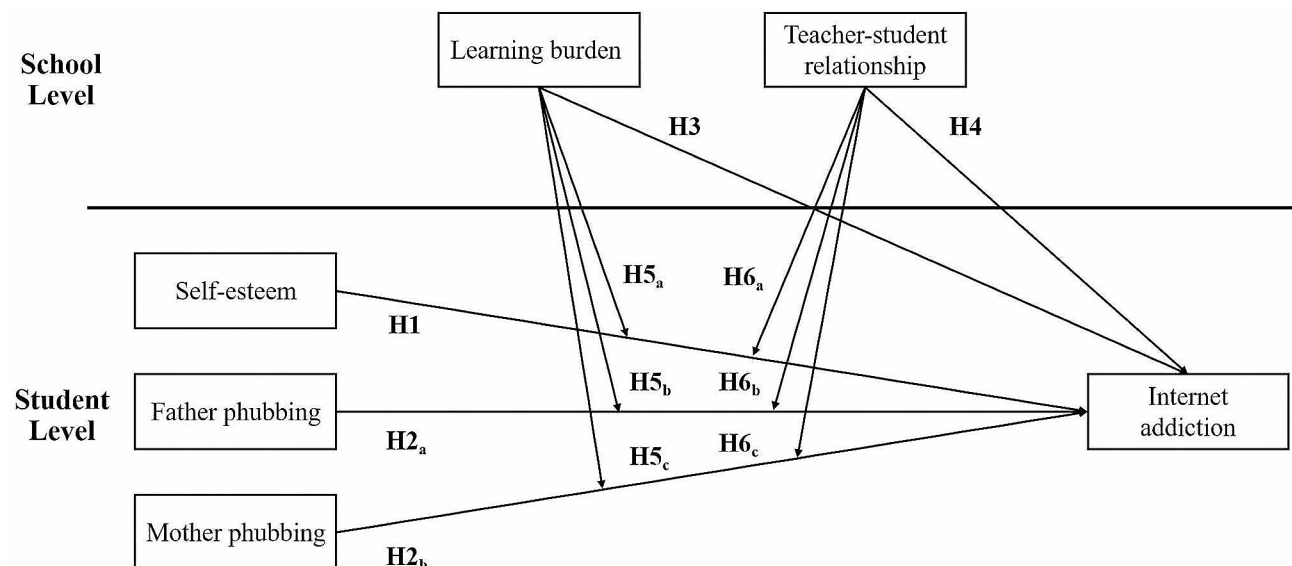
School Level

Learning burden

Teacher-student relationship

H3

H4

Self-esteem

H5$_a$

H6$_a$

H1

Student Level

Father phubbing

H5$_b$

H6$_b$

Internet addiction

H2$_a$

H5$_c$

H6$_c$

Mother phubbing

H2$_b$